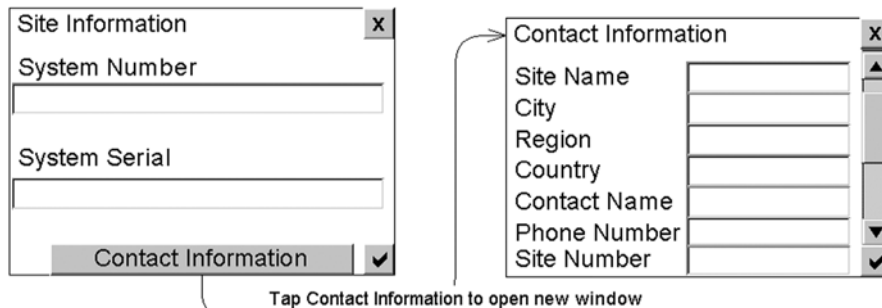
Site Information x
System Number
System Serial
Contact Information

Contact Information x
Site Name
City
Region
Country
Contact Name
Phone Number
Site Number

Tap Contact Information to open new window